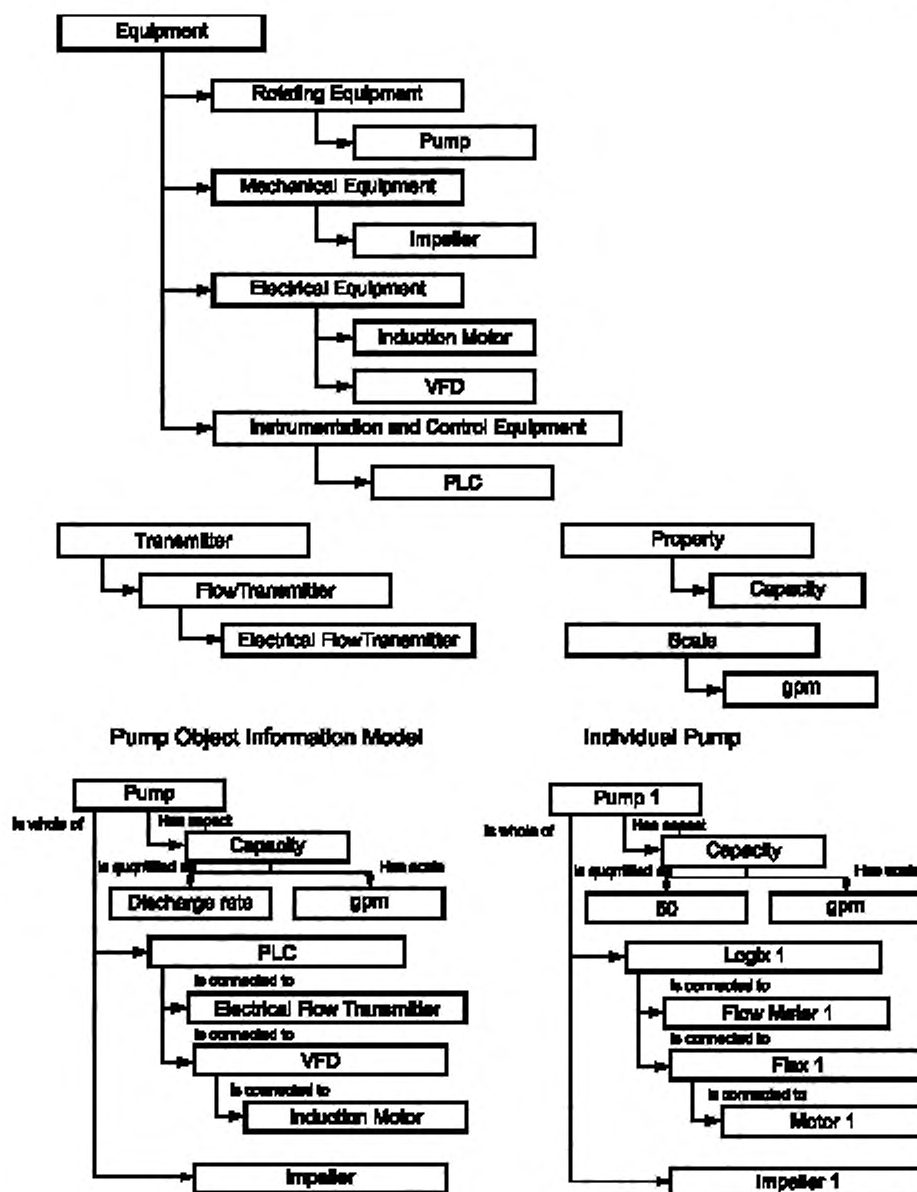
Equipment

Rotating Equipment

Pump

Mechanical Equipment

Impeller

Electrical Equipment

Induction Motor

VFD

Instrumentation and Control Equipment

PLC

Transmitter

FlowTransmitter

Electrical FlowTransmitter

Property

Capacity

Scale

gpm

Pump Object Information Model

Individual Pump

Pump

is whole of

Has aspect

Capacity

is quantified as

Has scale

Discharge rate

gpm

PLC

is connected to

Electrical Flow Transmitter

is connected to

VFD

is connected to

Induction Motor

Impeller

Pump 1

is whole of

Has aspect

Capacity

is quantified as

Has scale

50

gpm

Logix 1

is connected to

Flow Meter 1

is connected to

Flex 1

is connected to

Motor 1

Impeller 1